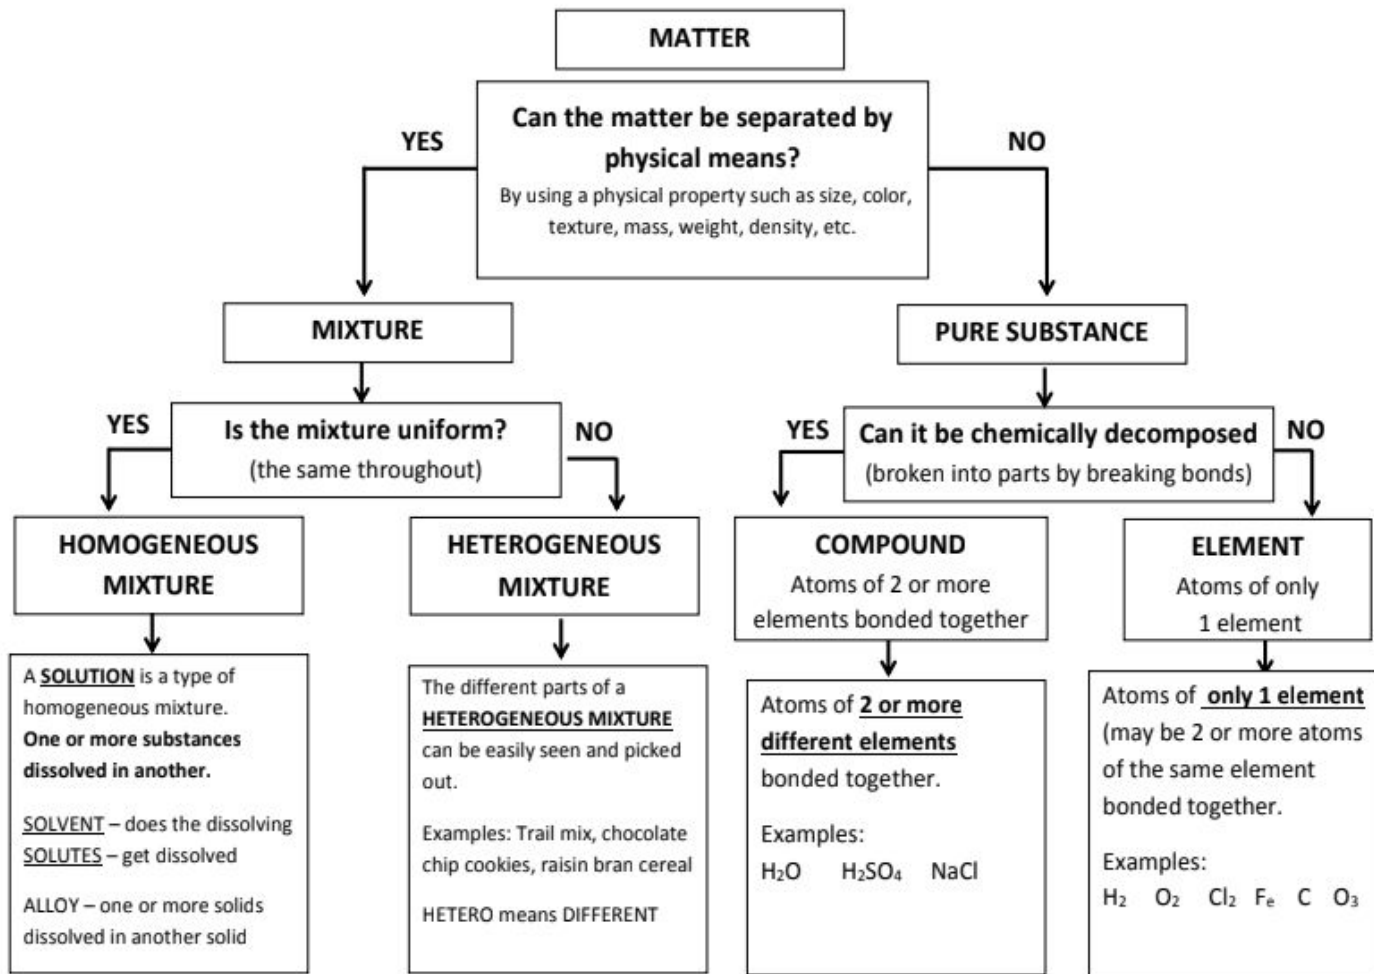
MATTER

YES

Can the matter be separated by physical means?
By using a physical property such as size, color, texture, mass, weight, density, etc.

NO

MIXTURE

PURE SUBSTANCE

YES

Is the mixture uniform?
(the same throughout)

NO

YES

Can it be chemically decomposed
(broken into parts by breaking bonds)

NO

HOMOGENEOUS MIXTURE

HETEROGENEOUS MIXTURE

COMPOUND
Atoms of 2 or more elements bonded together

ELEMENT
Atoms of only 1 element

A SOLUTION is a type of homogeneous mixture.
One or more substances dissolved in another.

SOLVENT – does the dissolving
SOLUTES – get dissolved

ALLOY – one or more solids dissolved in another solid

The different parts of a HETEROGENEOUS MIXTURE can be easily seen and picked out.

Examples: Trail mix, chocolate chip cookies, raisin bran cereal

HETERO means DIFFERENT

Atoms of 2 or more different elements bonded together.

Examples:
$H_2O$ $H_2SO_4$ NaCl

Atoms of only 1 element
(may be 2 or more atoms of the same element bonded together.

Examples:
$H_2$ $O_2$ $Cl_2$ $F_e$ C $O_3$